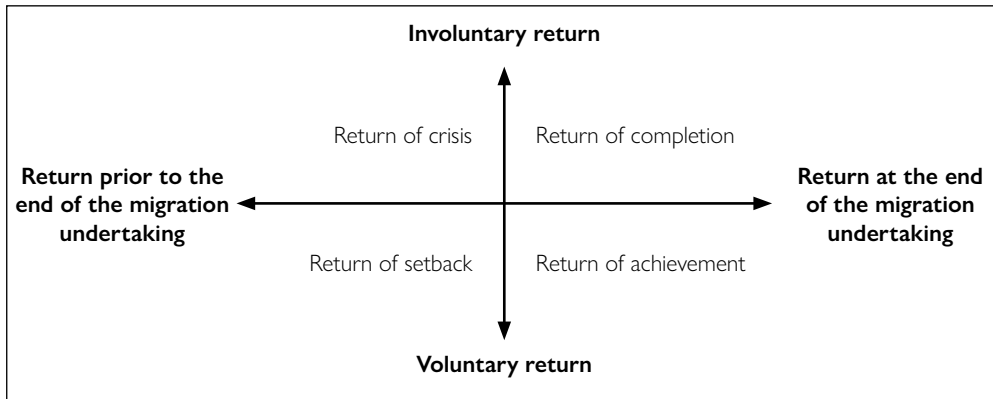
Involuntary return

Return of crisis

Return of completion

Return prior to the end of the migration undertaking

Return at the end of the migration undertaking

Return of setback

Return of achievement

Voluntary return